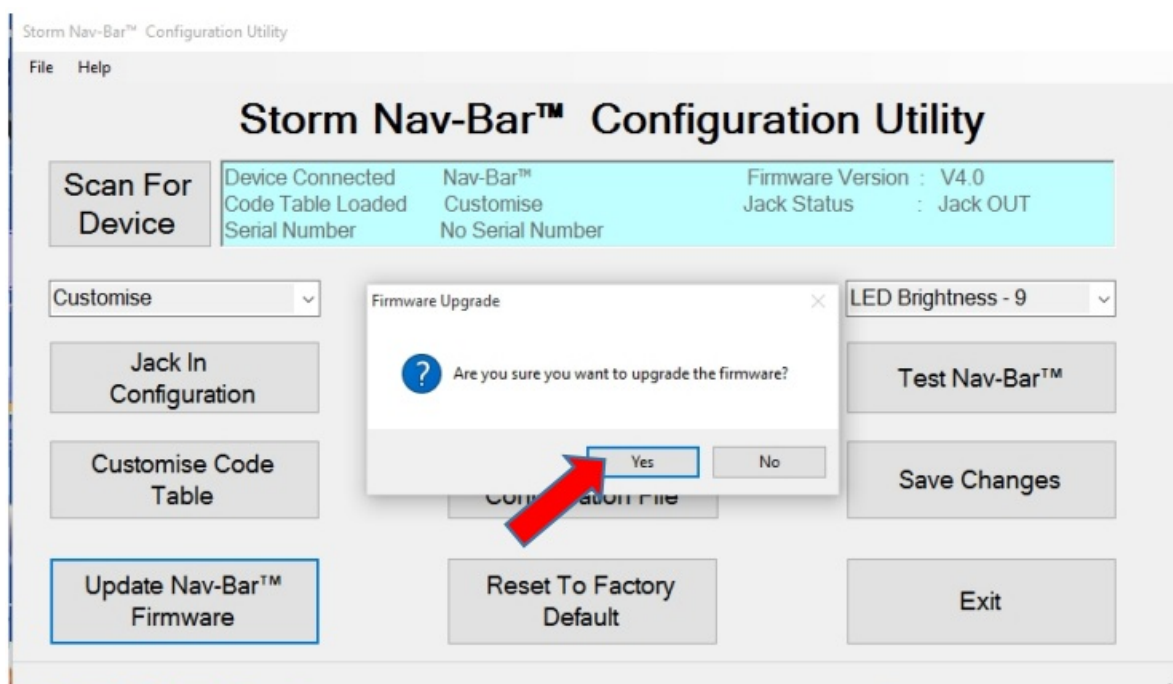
Storm Nav-Bar™ Configuration Utility

File Help

Storm Nav-Bar™ Configuration Utility

Scan For Device

Device Connected Nav-Bar™
Code Table Loaded Customise
Serial Number No Serial Number

Firmware Version : V4.0
Jack Status : Jack OUT

Customise

LED Brightness - 9

Jack In Configuration

Test Nav-Bar™

Customise Code Table

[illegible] Configuration File

Save Changes

Update Nav-Bar™ Firmware

Reset To Factory Default

Exit

Firmware Upgrade

Are you sure you want to upgrade the firmware?

Yes

No